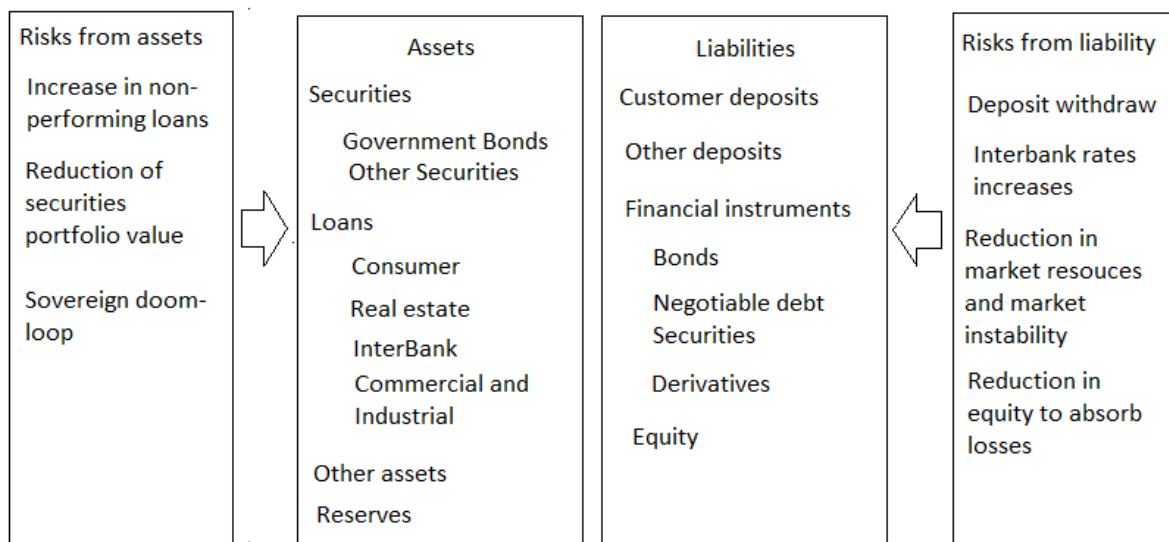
Risks from assets

Increase in non-performing loans

Reduction of securities portfolio value

Sovereign doom-loop

Assets

Securities

Government Bonds
Other Securities

Loans

Consumer

Real estate

InterBank

Commercial and Industrial

Other assets

Reserves

Liabilities

Customer deposits

Other deposits

Financial instruments

Bonds

Negotiable debt Securities

Derivatives

Equity

Risks from liability

Deposit withdraw

Interbank rates increases

Reduction in market resouces and market instability

Reduction in equity to absorb losses